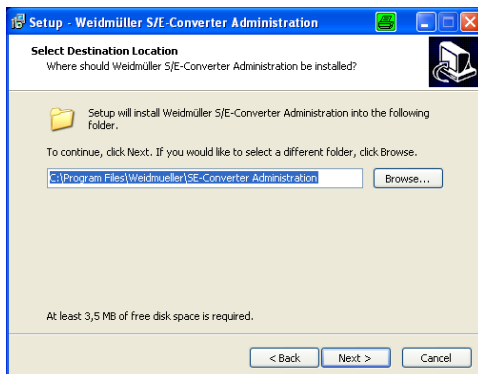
Setup - Weidmüller S/E-Converter Administration

Select Destination Location
Where should Weidmüller S/E-Converter Administration be installed?

Setup will install Weidmüller S/E-Converter Administration into the following folder.

To continue, click Next. If you would like to select a different folder, click Browse.

C:\Program Files\Weidmueller\SE-Converter Administration

Browse...

At least 3,5 MB of free disk space is required.

< Back

Next >

Cancel